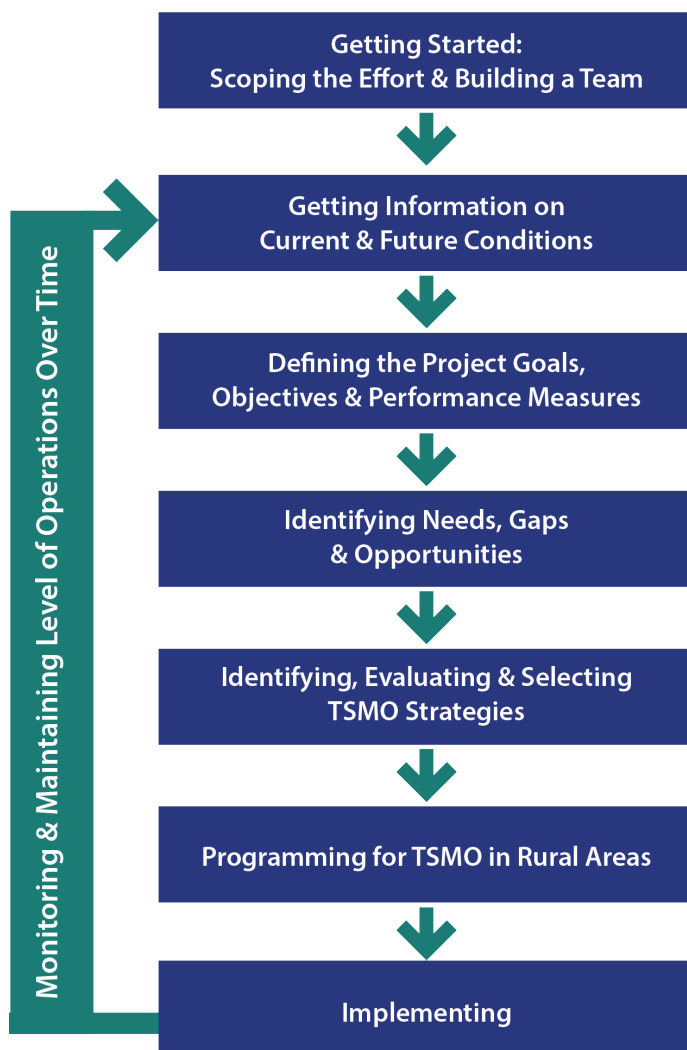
Getting Started:
Scoping the Effort & Building a Team

Getting Information on
Current & Future Conditions

Defining the Project Goals,
Objectives & Performance Measures

Identifying Needs, Gaps
& Opportunities

Identifying, Evaluating & Selecting
TSMO Strategies

Programming for TSMO in Rural Areas

Implementing

Monitoring & Maintaining Level of Operations Over Time